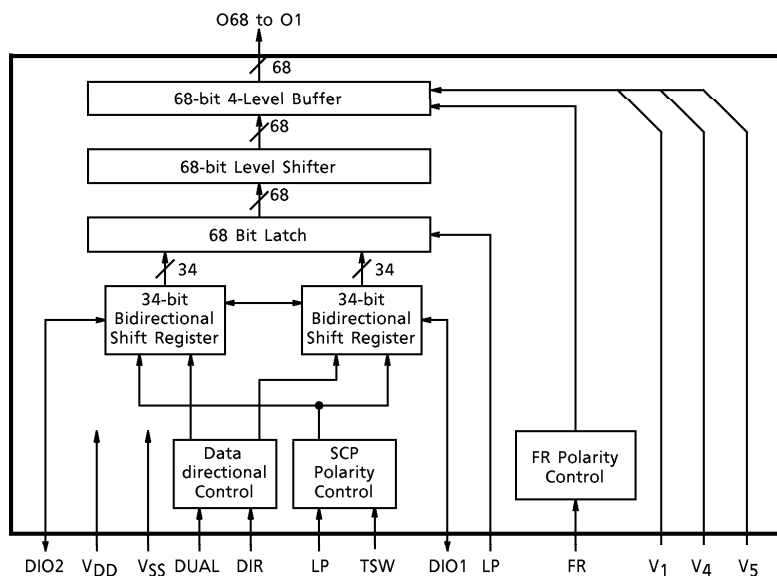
O68 to O1

68

68-bit 4-Level Buffer

68

68-bit Level Shifter

68

68 Bit Latch

34

34

34-bit Bidirectional Shift Register

34-bit Bidirectional Shift Register

Data directional Control

SCP Polarity Control

FR Polarity Control

DIO2 $V_{DD}$ $V_{SS}$ DUAL DIR LP TSW DIO1 LP FR $V_1$ $V_4$ $V_5$